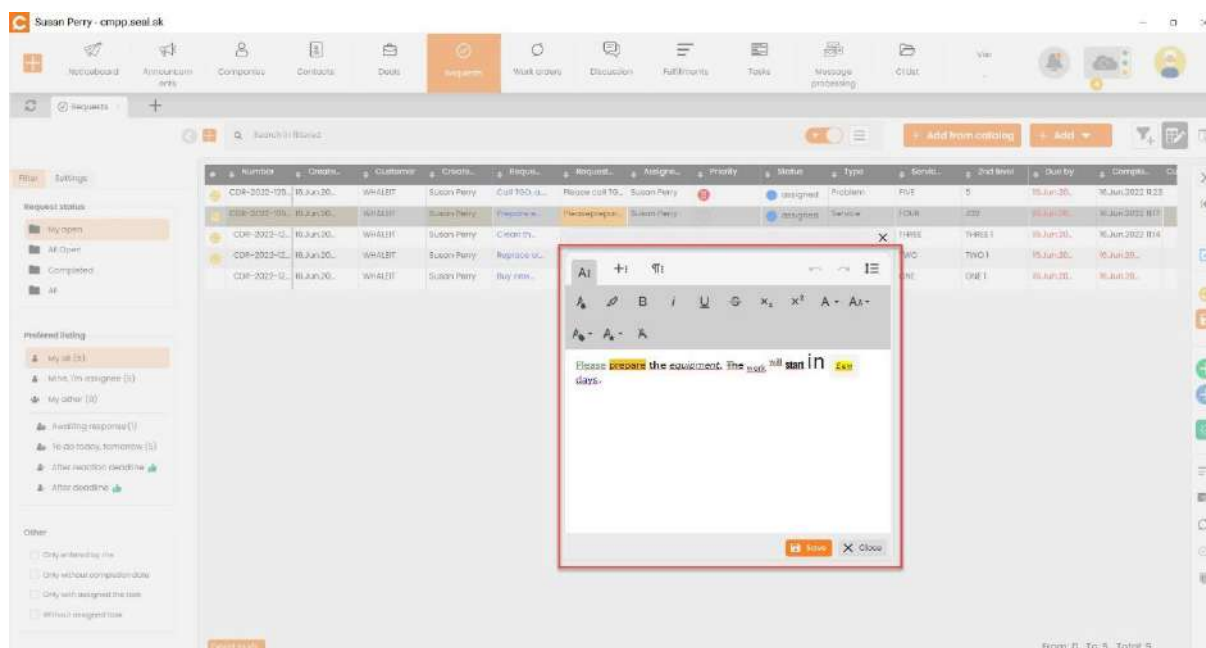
Susan Perry - cmpp.seal.sk

Noticeboard | Announcements | Companies | Contacts | Deals | Requests | Work orders | Discussion | Fulfillments | Tasks | Message processing | CI List | Vier

Requests +

Search in filtered

+ Add from catalog | + Add

Filter | Settings

Request status
My open
All Open
Completed
All

Preferred listing
My all (5)
Mine, I'm assignee (5)
My other (0)
Awaiting response (1)
To do today, tomorrow (5)
After reaction deadline
After deadline

Other
Only entered by me
Only without completion date
Only with assigned the task
Without assigned task

| Number | Create... | Customer | Create... | Reque... | Request... | Assigne... | Priority | Status | Type | Servic... | 2nd level | Due by | Comple... |
|---|---|---|---|---|---|---|---|---|---|---|---|---|---|
| CDR-2022-125... | 15.Jun.20... | WHALEIT | Susan Perry | Call TGO a... | Please call TG... | Susan Perry | | assigned | Problem | FIVE | 5 | 15.Jun.20... | 16.Jun.2022 11:23 |
| CDR-2022-125... | 15.Jun.20... | WHALEIT | Susan Perry | Prepare e... | Pleaseprepare... | Susan Perry | | assigned | Service | FOUR | 222 | 15.Jun.20... | 16.Jun.2022 11:17 |
| CDR-2022-12... | 15.Jun.20... | WHALEIT | Susan Perry | Clean th... | | | | | | THREE | THREE 1 | 15.Jun.20... | 16.Jun.2022 11:14 |
| CDR-2022-12... | 15.Jun.20... | WHALEIT | Susan Perry | Replace w... | | | | | | TWO | TWO 1 | 15.Jun.20... | 15.Jun.20... |
| CDR-2022-12... | 15.Jun.20... | WHALEIT | Susan Perry | Buy new... | | | | | | ONE | ONE 1 | 15.Jun.20... | 15.Jun.20... |

AI +I ¶I

B I U S $x_2$ $x^2$ A- Aa-

Please prepare the equipment. The work will start in few days.

Save | Close

From: 0 To: 5 Total: 5